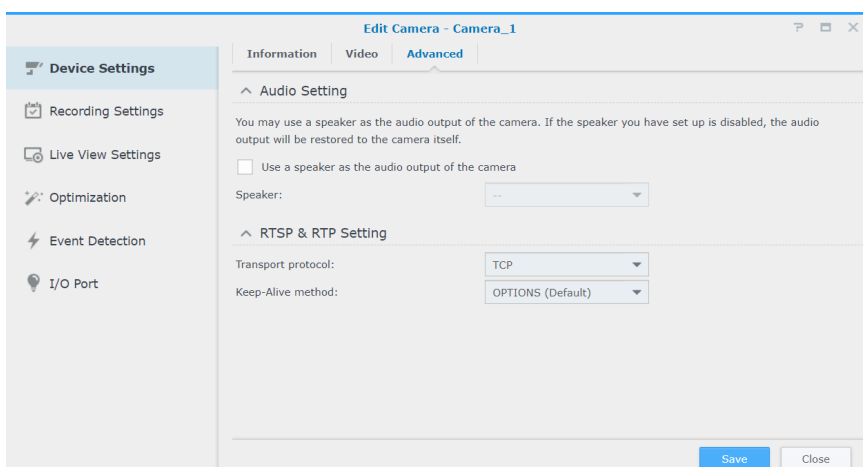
Edit Camera - Camera_1

? 

Device Settings

Recording Settings

Live View Settings

Optimization

Event Detection

I/O Port

Information | Video | Advanced

Audio Setting

You may use a speaker as the audio output of the camera. If the speaker you have set up is disabled, the audio output will be restored to the camera itself.

Use a speaker as the audio output of the camera

Speaker: --

RTSP & RTP Setting

Transport protocol: TCP

Keep-Alive method: OPTIONS (Default)

Save

Close